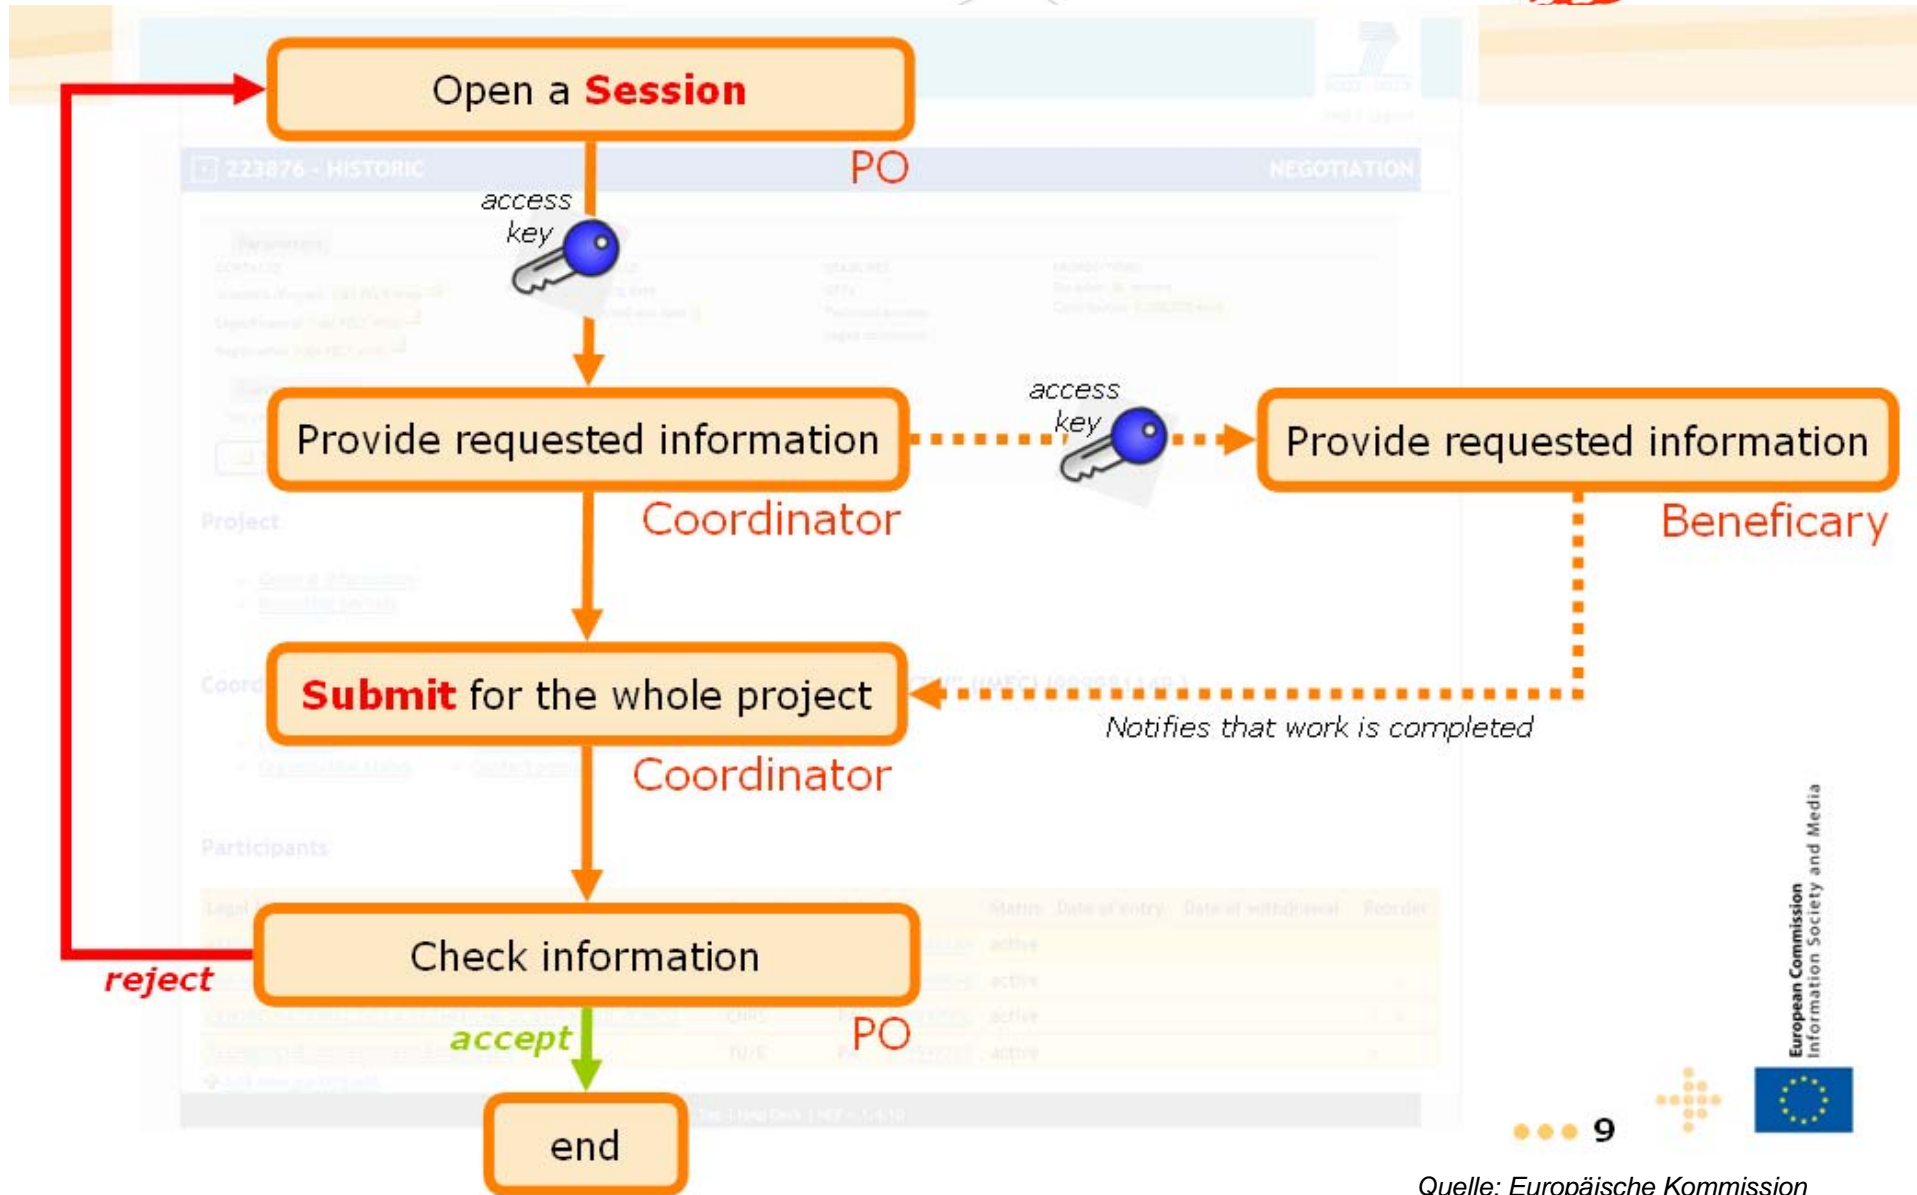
Open a **Session**

PO

access key

Provide requested information

access key

Provide requested information

Coordinator

Beneficary

**Submit** for the whole project

Notifies that work is completed

Coordinator

Check information

reject

accept

PO

end

9

European Commission
Information Society and Media

Quelle: Europäische Kommission